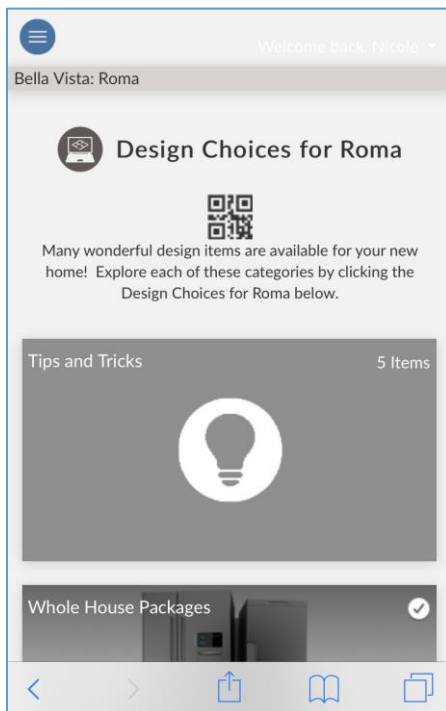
Welcome back, Nicole

Bella Vista: Roma

Design Choices for Roma

Many wonderful design items are available for your new home! Explore each of these categories by clicking the Design Choices for Roma below.

Tips and Tricks

5 Items

Whole House Packages